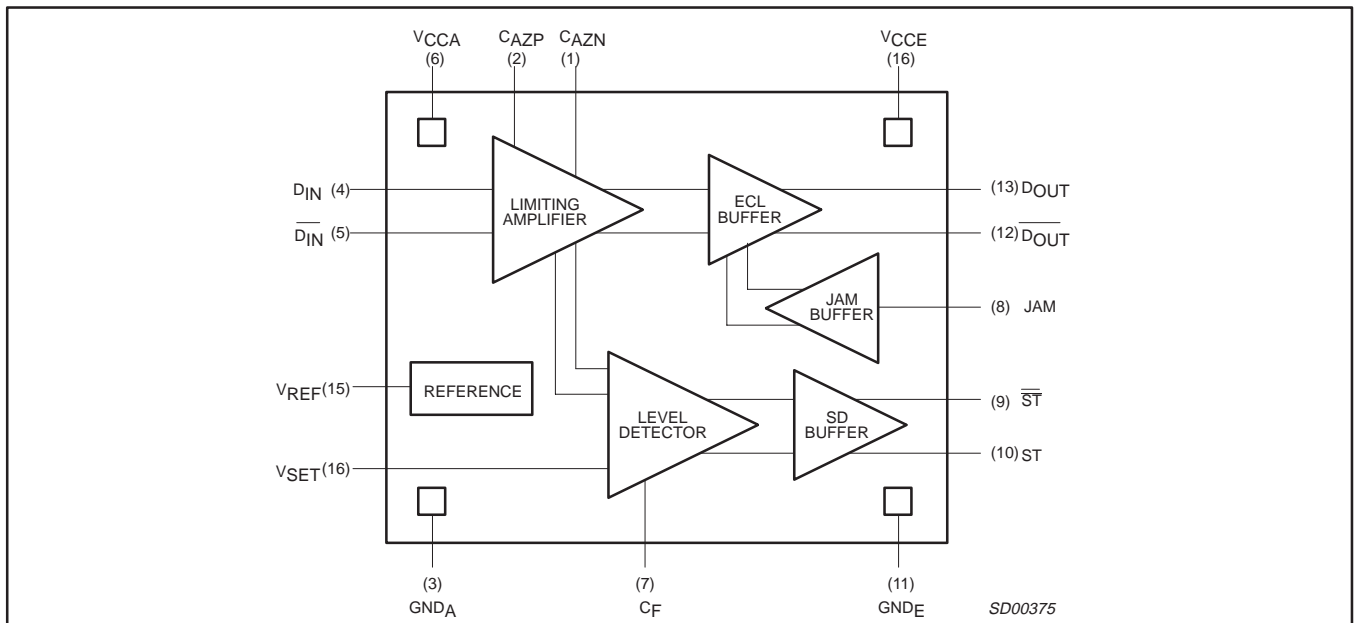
$V_{CCA}$ (6)
$C_{AZP}$ (2)
$C_{AZN}$ (1)
$V_{CCE}$ (16)

$D_{IN}$ (4)
$\overline{D_{IN}}$ (5)
LIMITING AMPLIFIER
ECL BUFFER
(13) $D_{OUT}$
(12) $\overline{D_{OUT}}$
JAM BUFFER
(8) JAM

$V_{REF}$(15)
REFERENCE
LEVEL DETECTOR
SD BUFFER
(9) $\overline{ST}$
(10) ST
$V_{SET}$(16)

(3)
$GND_A$
(7)
$C_F$
(11)
$GND_E$
SD00375